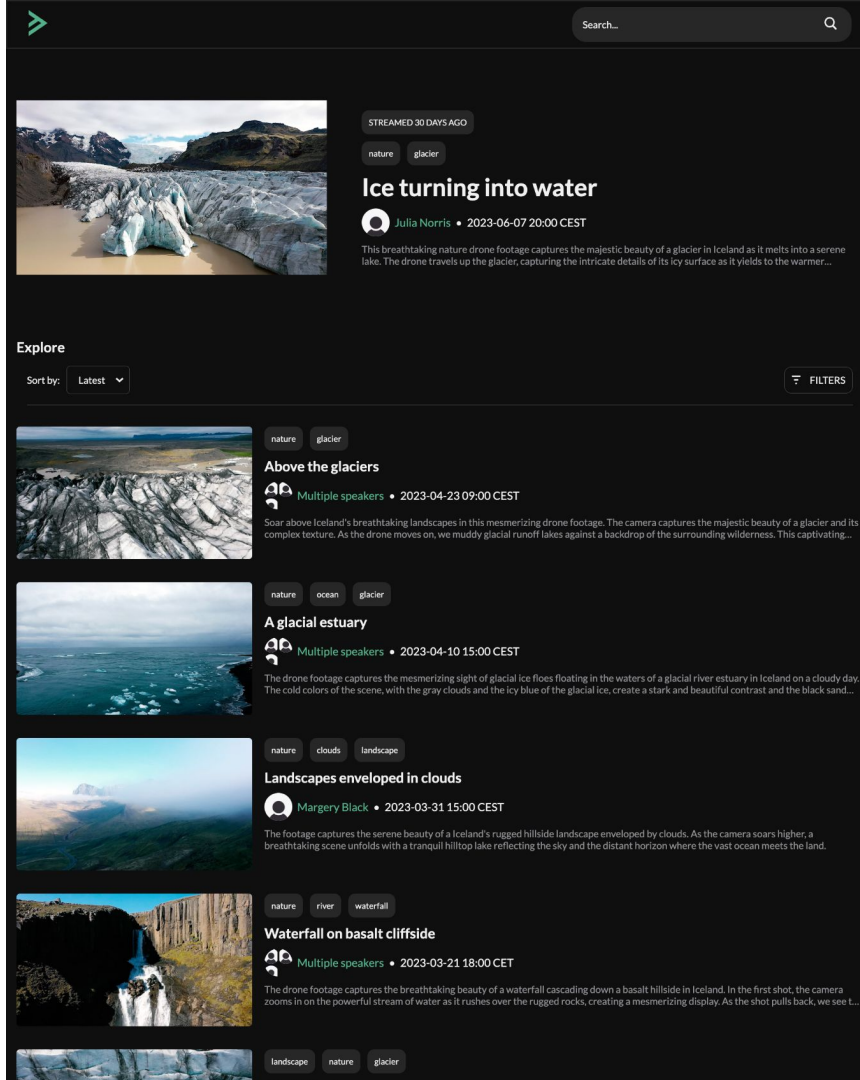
Search...

STREAMED 30 DAYS AGO

nature glacier

Ice turning into water

Julia Norris • 2023-06-07 20:00 CEST

This breathtaking nature drone footage captures the majestic beauty of a glacier in Iceland as it melts into a serene lake. The drone travels up the glacier, capturing the intricate details of its icy surface as it yields to the warmer...

Explore

Sort by: Latest

FILTERS

nature glacier

Above the glaciers

Multiple speakers • 2023-04-23 09:00 CEST

Soar above Iceland's breathtaking landscapes in this mesmerizing drone footage. The camera captures the majestic beauty of a glacier and its complex texture. As the drone moves on, we muddy glacial runoff lakes against a backdrop of the surrounding wilderness. This captivating...

nature ocean glacier

A glacial estuary

Multiple speakers • 2023-04-10 15:00 CEST

The drone footage captures the mesmerizing sight of glacial ice floes floating in the waters of a glacial river estuary in Iceland on a cloudy day. The cold colors of the scene, with the gray clouds and the icy blue of the glacial ice, create a stark and beautiful contrast and the black sand...

nature clouds landscape

Landscapes enveloped in clouds

Margery Black • 2023-03-31 15:00 CEST

The footage captures the serene beauty of a Iceland's rugged hillside landscape enveloped by clouds. As the camera soars higher, a breathtaking scene unfolds with a tranquil hilltop lake reflecting the sky and the distant horizon where the vast ocean meets the land.

nature river waterfall

Waterfall on basalt cliffside

Multiple speakers • 2023-03-21 18:00 CET

The drone footage captures the breathtaking beauty of a waterfall cascading down a basalt hillside in Iceland. In the first shot, the camera zooms in on the powerful stream of water as it rushes over the rugged rocks, creating a mesmerizing display. As the shot pulls back, we see t...

landscape nature glacier